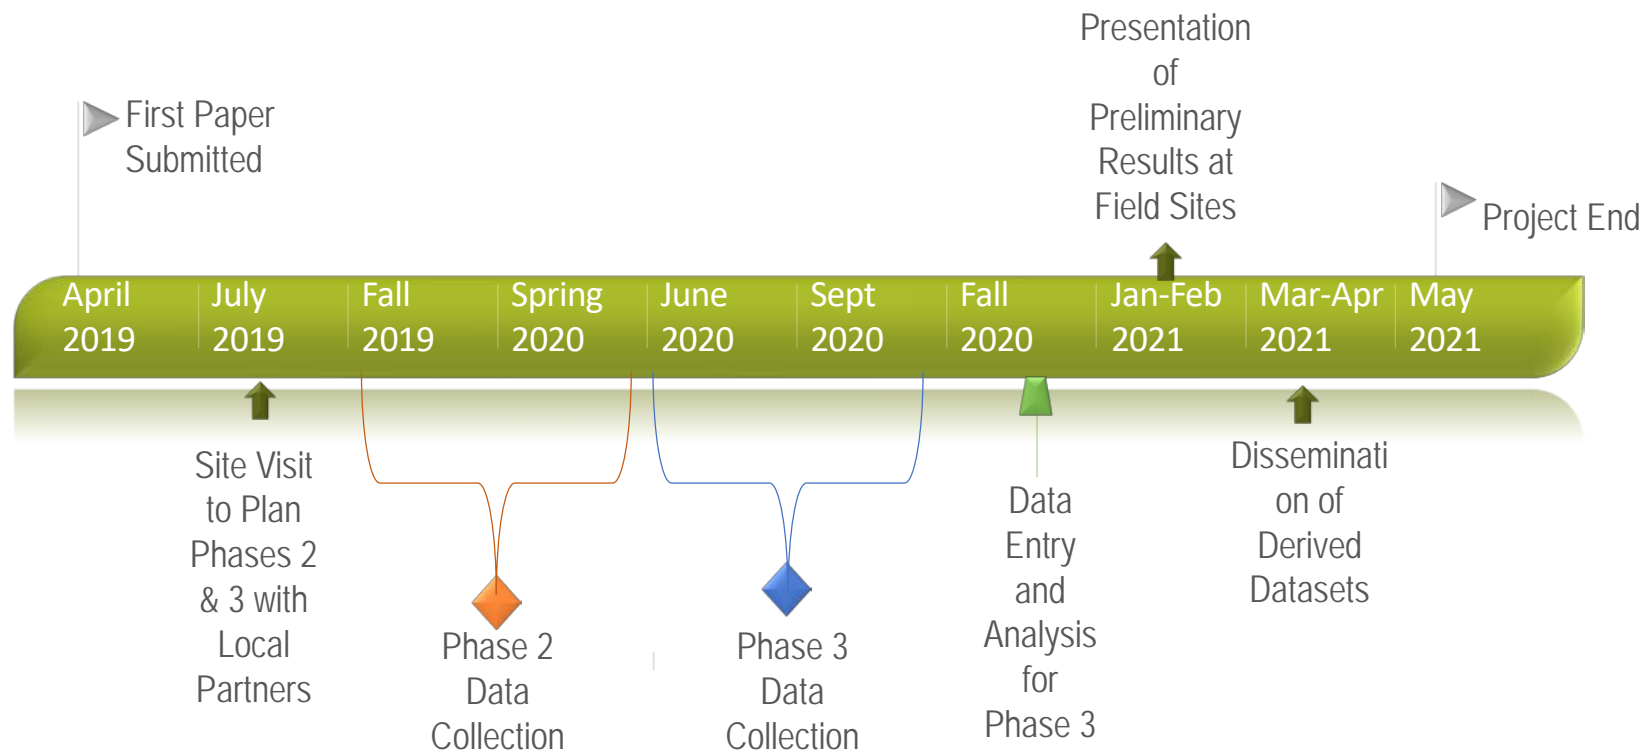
Presentation of Preliminary Results at Field Sites

First Paper Submitted

Project End

April 2019

July 2019

Fall 2019

Spring 2020

June 2020

Sept 2020

Fall 2020

Jan-Feb 2021

Mar-Apr 2021

May 2021

Site Visit to Plan Phases 2 & 3 with Local Partners

Phase 2 Data Collection

Phase 3 Data Collection

Data Entry and Analysis for Phase 3

Disseminati on of Derived Datasets